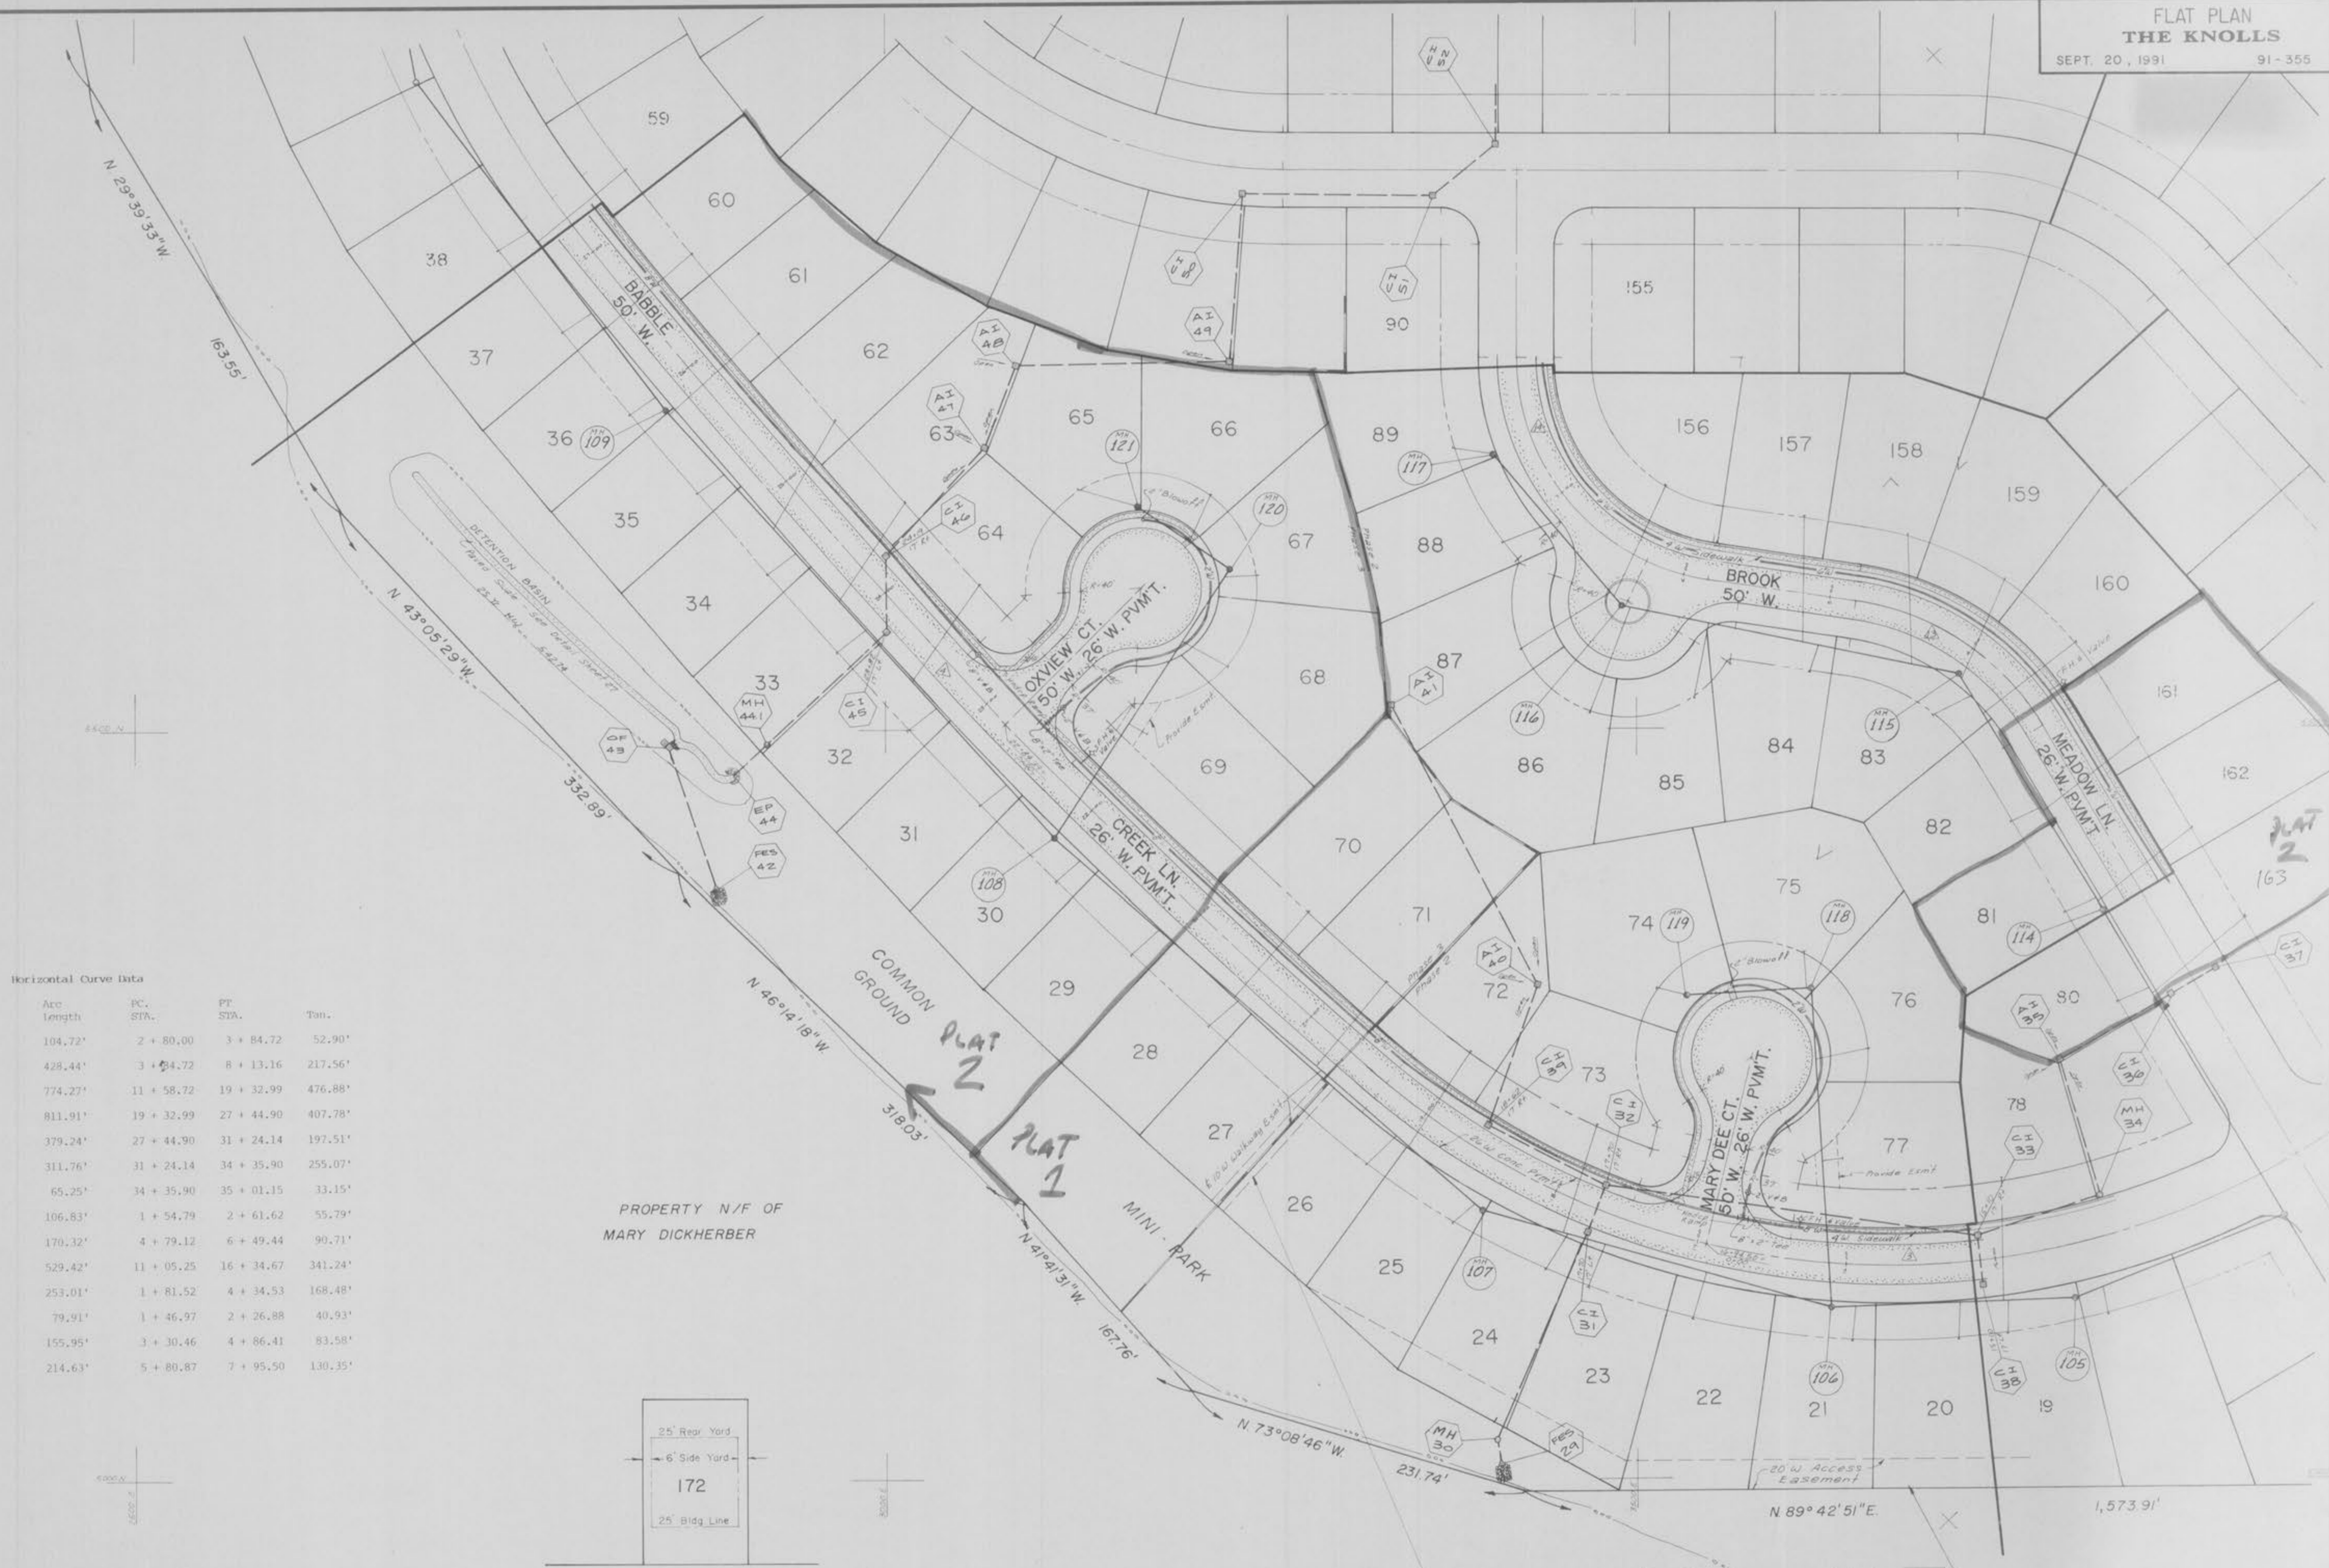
FLAT PLAN
THE KNOLLS
SEPT. 20, 1991 91-355

N 29°39'33"W.
163.55'
59
60
38
61
BABBLE 50' W.
37
62
AI 48
AI 49
CI 51
90
155
36 MH 109
AI 47
63
65
MH 121
66
89
MH 117
156
157
158
159
35
CI 46
64
MH 120
67
88
BROOK 50' W.
160
34
OXVIEW CT. 50' W. 26' W. PVM'T.
68
AI 41
87
33
MH 441
CI 45
MH 116
86
85
84
MH 115
83
MEADOW LN. 26' W. PVM'T.
161
162
OF 43
32
69
EP 44
31
CREEK LN. 26' W. PVM'T.
70
82
PLAT 2
163
PES 42
MH 108
30
71
74 MH 119
75
MH 118
81
MH 114
CI 37
N 43°05'29"W.
332.89'
COMMON GROUND
29
AI 40
72
76
AI 35
80
N 46°14'18"W.
PLAT 2
28
CI 39
73
MARY DEE CT. 50' W. 26' W. PVM'T.
CI 36
318.03'
PLAT 1
27
CI 32
77
78
MH 34
CI 33
26
MINI PARK
25
MH 107
N 41°41'31"W.
24
CI 31
167.76'
23
22
MH 106
21
20
CI 38
MH 105
19
MH 30
PES 29
N 73°08'46"W.
231.74'
20' W. Access Easement
N 89°42'51"E.
1,573.91'

PROPERTY N/F OF
MARY DICKHERBER

DETENTION BASIN

Horizontal Curve Data

| Arc Length | PC. STA. | PT STA. | Tan. |
|---|---|---|---|
| 104.72' | 2 + 80.00 | 3 + 84.72 | 52.90' |
| 428.44' | 3 + 84.72 | 8 + 13.16 | 217.56' |
| 774.27' | 11 + 58.72 | 19 + 32.99 | 476.88' |
| 811.91' | 19 + 32.99 | 27 + 44.90 | 407.78' |
| 379.24' | 27 + 44.90 | 31 + 24.14 | 197.51' |
| 311.76' | 31 + 24.14 | 34 + 35.90 | 255.07' |
| 65.25' | 34 + 35.90 | 35 + 01.15 | 33.15' |
| 106.83' | 1 + 54.79 | 2 + 61.62 | 55.79' |
| 170.32' | 4 + 79.12 | 6 + 49.44 | 90.71' |
| 529.42' | 11 + 05.25 | 16 + 34.67 | 341.24' |
| 253.01' | 1 + 81.52 | 4 + 34.53 | 168.48' |
| 79.91' | 1 + 46.97 | 2 + 26.88 | 40.93' |
| 155.95' | 3 + 30.46 | 4 + 86.41 | 83.58' |
| 214.63' | 5 + 80.87 | 7 + 95.50 | 130.35' |

25' Rear Yard
6' Side Yard
172
25' Bldg Line